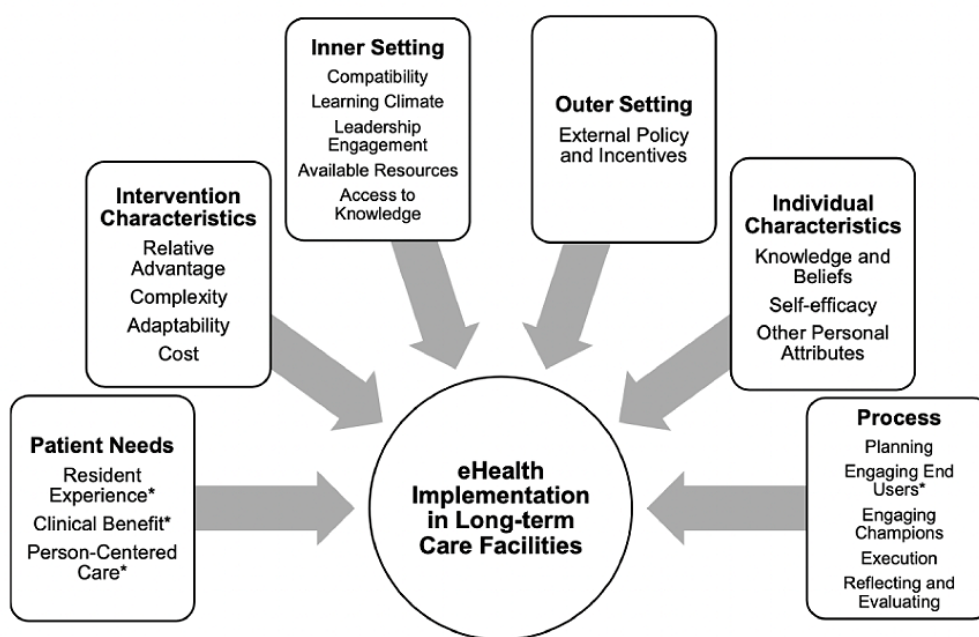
Inner Setting
Compatibility
Learning Climate
Leadership Engagement
Available Resources
Access to Knowledge

Outer Setting
External Policy and Incentives

Intervention Characteristics
Relative Advantage
Complexity
Adaptability
Cost

Individual Characteristics
Knowledge and Beliefs
Self-efficacy
Other Personal Attributes

Patient Needs
Resident Experience*
Clinical Benefit*
Person-Centered Care*

eHealth Implementation in Long-term Care Facilities

Process
Planning
Engaging End Users*
Engaging Champions
Execution
Reflecting and Evaluating